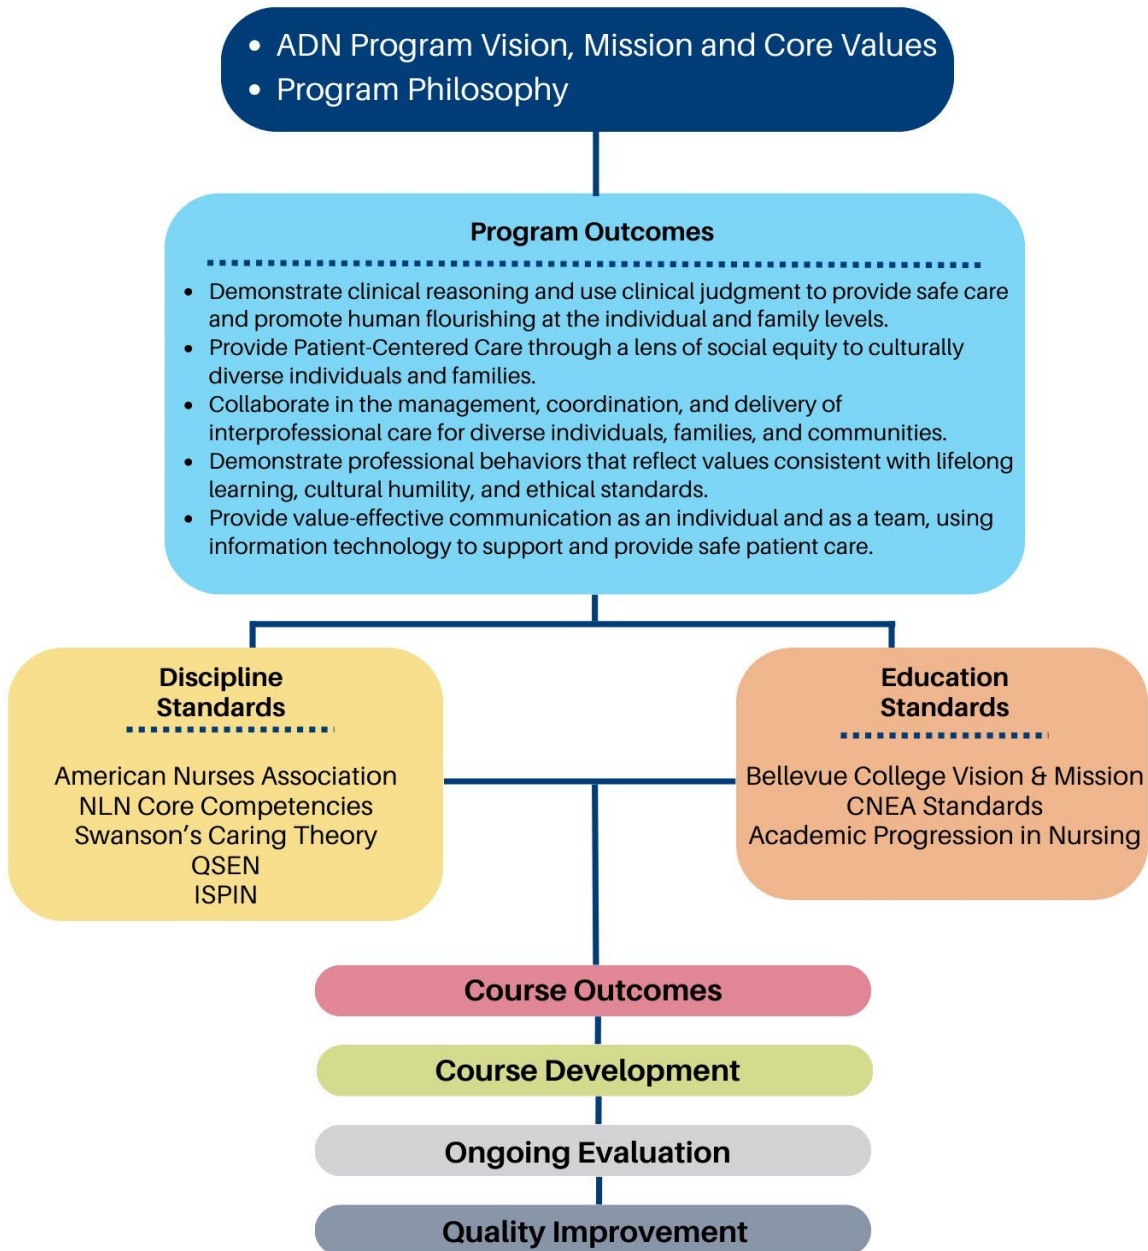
- ADN Program Vision, Mission and Core Values
- Program Philosophy

Program Outcomes

- Demonstrate clinical reasoning and use clinical judgment to provide safe care and promote human flourishing at the individual and family levels.
- Provide Patient-Centered Care through a lens of social equity to culturally diverse individuals and families.
- Collaborate in the management, coordination, and delivery of interprofessional care for diverse individuals, families, and communities.
- Demonstrate professional behaviors that reflect values consistent with lifelong learning, cultural humility, and ethical standards.
- Provide value-effective communication as an individual and as a team, using information technology to support and provide safe patient care.

Discipline Standards

American Nurses Association
NLN Core Competencies
Swanson's Caring Theory
QSEN
ISPIN

Education Standards

Bellevue College Vision & Mission
CNEA Standards
Academic Progression in Nursing

Course Outcomes

Course Development

Ongoing Evaluation

Quality Improvement